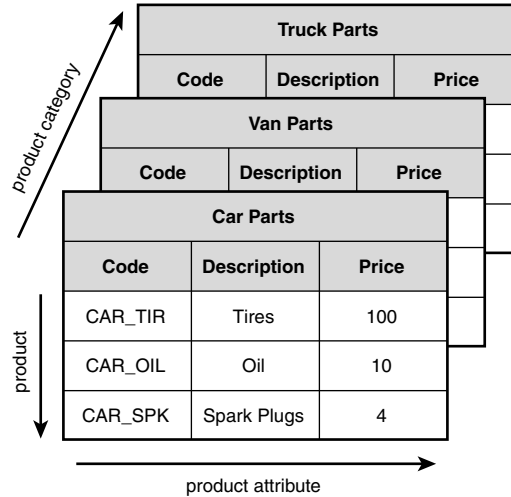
product category

Truck Parts

| Code | Description | Price |
|---|---|---|

Van Parts

| Code | Description | Price |
|---|---|---|

Car Parts

| Code | Description | Price |
|---|---|---|
| CAR_TIR | Tires | 100 |
| CAR_OIL | Oil | 10 |
| CAR_SPK | Spark Plugs | 4 |

product

product attribute